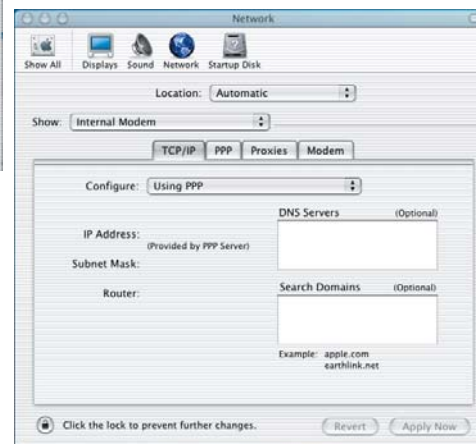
Network

Show All Displays Sound Network Startup Disk

Location: Automatic

Show: Internal Modem

TCP/IP PPP Proxies Modem

Configure: Using PPP

DNS Servers (Optional)

IP Address: (Provided by PPP Server)

Subnet Mask:

Router:

Search Domains (Optional)

Example: apple.com earthlink.net

Click the lock to prevent further changes.

Revert Apply Now